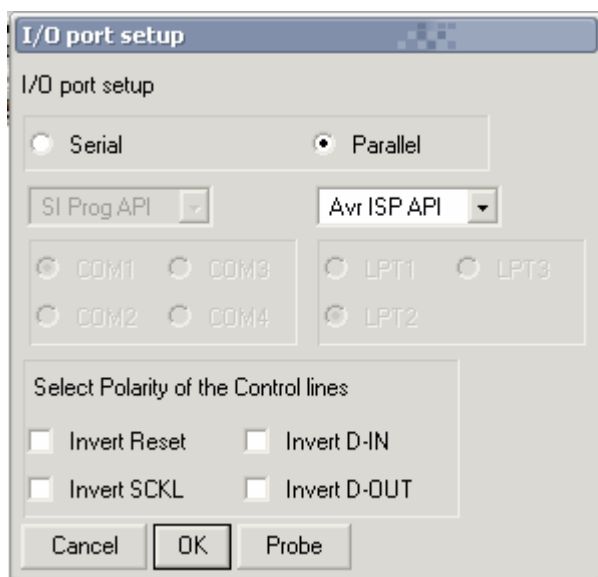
I/O port setup

I/O port setup

Serial

Parallel

SI Prog API

Avr ISP API

COM1

COM3

COM2

COM4

LPT1

LPT3

LPT2

Select Polarity of the Control lines

Invert Reset

Invert D-IN

Invert SCKL

Invert D-OUT

Cancel

OK

Probe